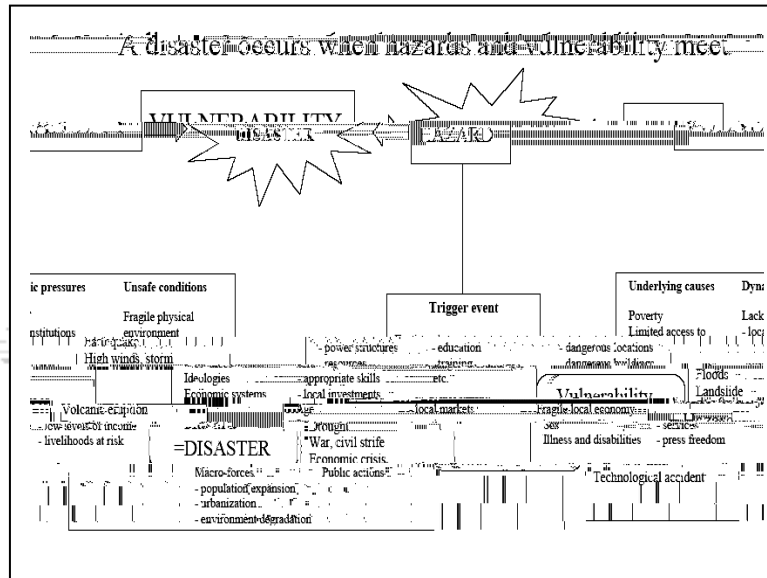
A disaster occurs when hazards and vulnerability meet

VULNERABILITY

DISASTER

HAZARD

ic pressures

Unsafe conditions

Fragile physical environment

nstitutions

Earthquake

High winds, storm

Ideologies

Economic systems

Volcanic eruption

low levels of income

- livelihoods at risk

=DISASTER

Macro-forces

- population expansion

- urbanization

- environment degradation

Trigger event

- power structures

- resources

- appropriate skills

- local investments

Drought

War, civil strife

Economic crisis

Public actions

- education

- training

etc.

- local markets

- dangerous locations

- dangerous buildings

Vulnerability

Fragile local economy

Sex

Illness and disabilities

- services

- press freedom

Technological accident

Underlying causes

Poverty

Limited access to

Dyna

Lack

- loca

Floods

Landslide